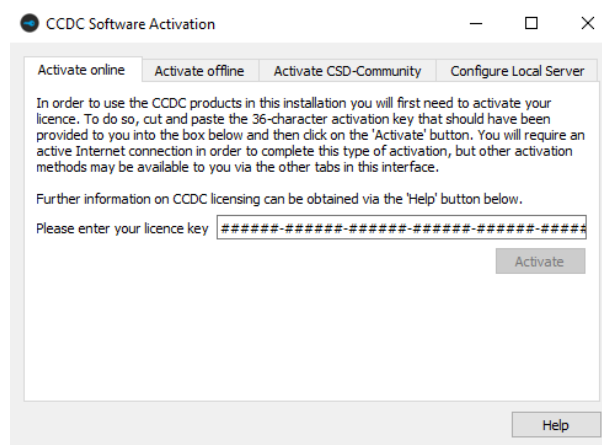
CCDC Software Activation

Activate online | Activate offline | Activate CSD-Community | Configure Local Server

In order to use the CCDC products in this installation you will first need to activate your licence. To do so, cut and paste the 36-character activation key that should have been provided to you into the box below and then click on the 'Activate' button. You will require an active Internet connection in order to complete this type of activation, but other activation methods may be available to you via the other tabs in this interface.

Further information on CCDC licensing can be obtained via the 'Help' button below.

Please enter your licence key ######-######-######-######-######-#####

Activate

Help